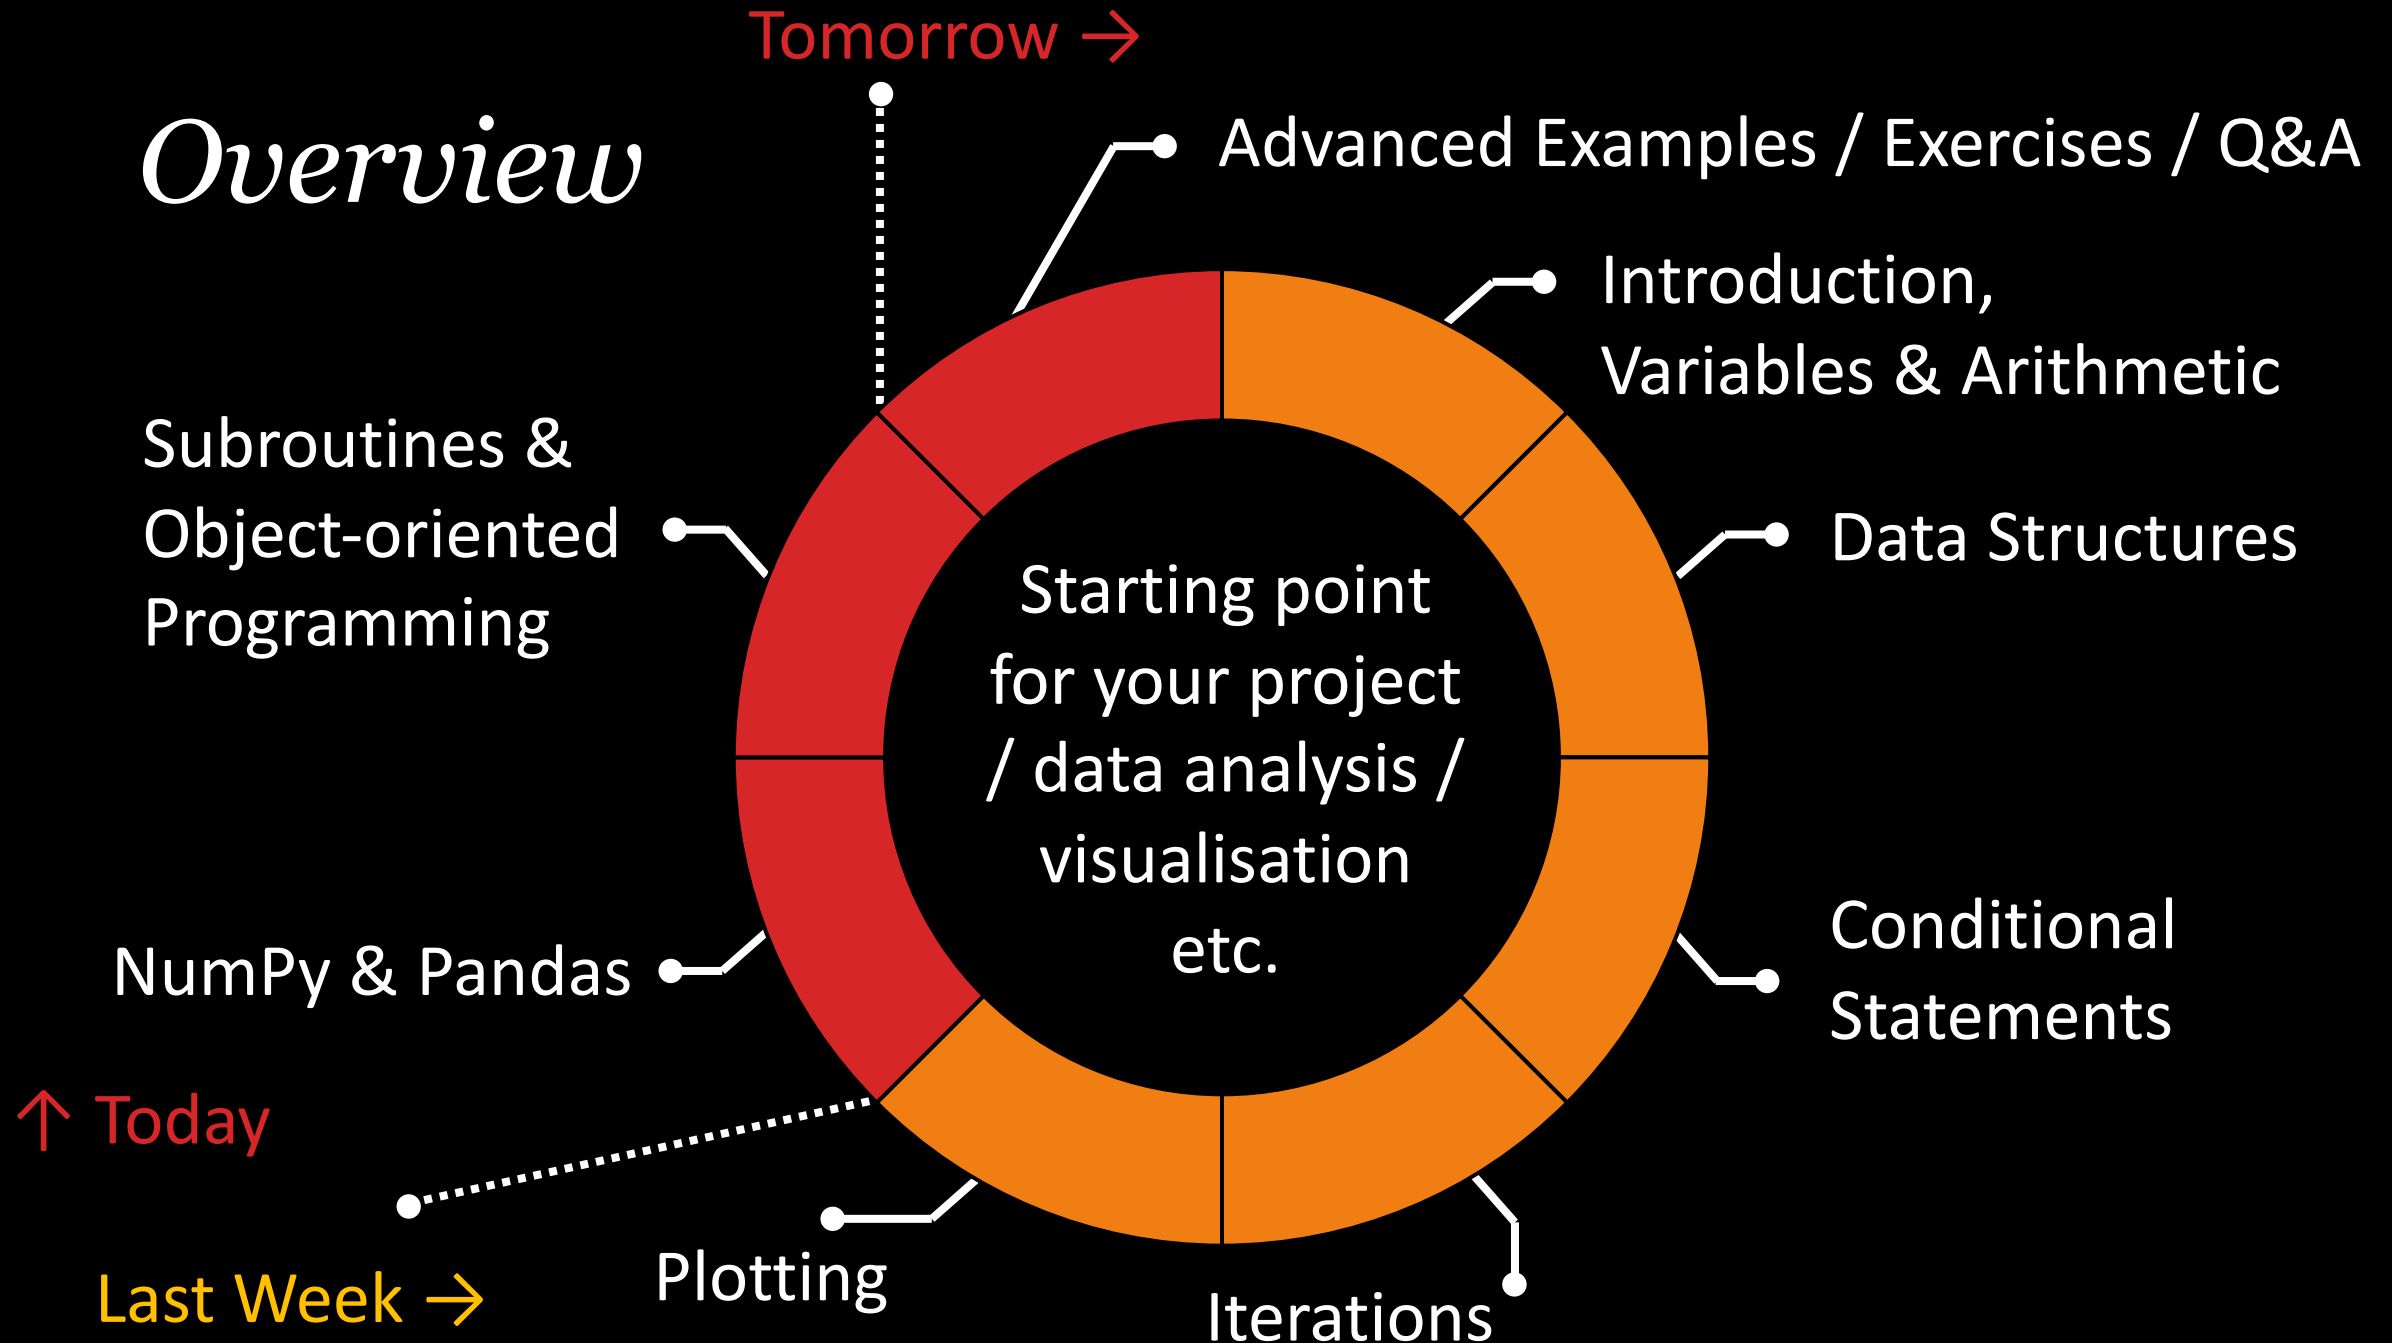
Tomorrow →

Overview

Advanced Examples / Exercises / Q&A

Introduction, Variables & Arithmetic

Subroutines & Object-oriented Programming

Data Structures

Starting point for your project / data analysis / visualisation etc.

Conditional Statements

NumPy & Pandas

↑ Today

Last Week →

Plotting

Iterations